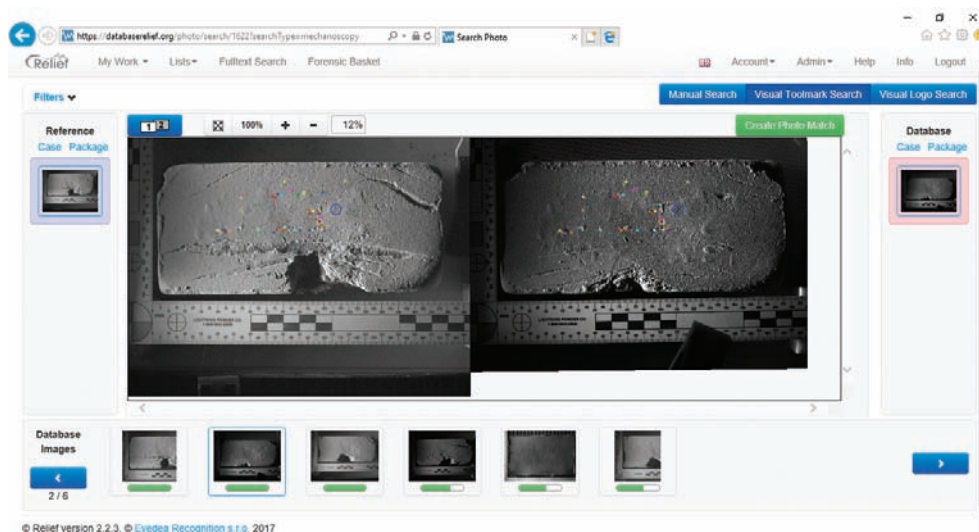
https://databaserelief.org/photo/search/1622?searchType=mechanoscopy
Search Photo

Relief
My Work ▾ Lists ▾ Fulltext Search Forensic Basket
Account ▾ Admin ▾ Help Info Logout

Filters ▾
Manual Search Visual Toolmark Search Visual Logo Search

Reference
Case Package

1 2
100% + − 12%
Create Photo Match

Database
Case Package

Database Images
2 / 6

© Relief version 2.2.3, © Evedea Recognition s.r.o. 2017